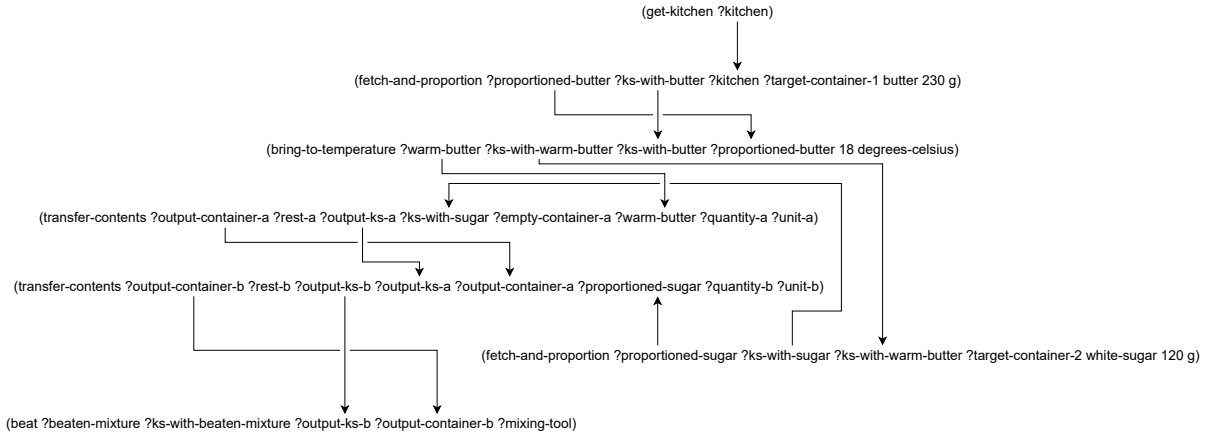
(get-kitchen ?kitchen)

(fetch-and-proportion ?proportioned-butter ?ks-with-butter ?kitchen ?target-container-1 butter 230 g)

(bring-to-temperature ?warm-butter ?ks-with-warm-butter ?ks-with-butter ?proportioned-butter 18 degrees-celsius)

(transfer-contents ?output-container-a ?rest-a ?output-ks-a ?ks-with-sugar ?empty-container-a ?warm-butter ?quantity-a ?unit-a)

(transfer-contents ?output-container-b ?rest-b ?output-ks-b ?output-ks-a ?output-container-a ?proportioned-sugar ?quantity-b ?unit-b)

(fetch-and-proportion ?proportioned-sugar ?ks-with-sugar ?ks-with-warm-butter ?target-container-2 white-sugar 120 g)

(beat ?beaten-mixture ?ks-with-beaten-mixture ?output-ks-b ?output-container-b ?mixing-tool)